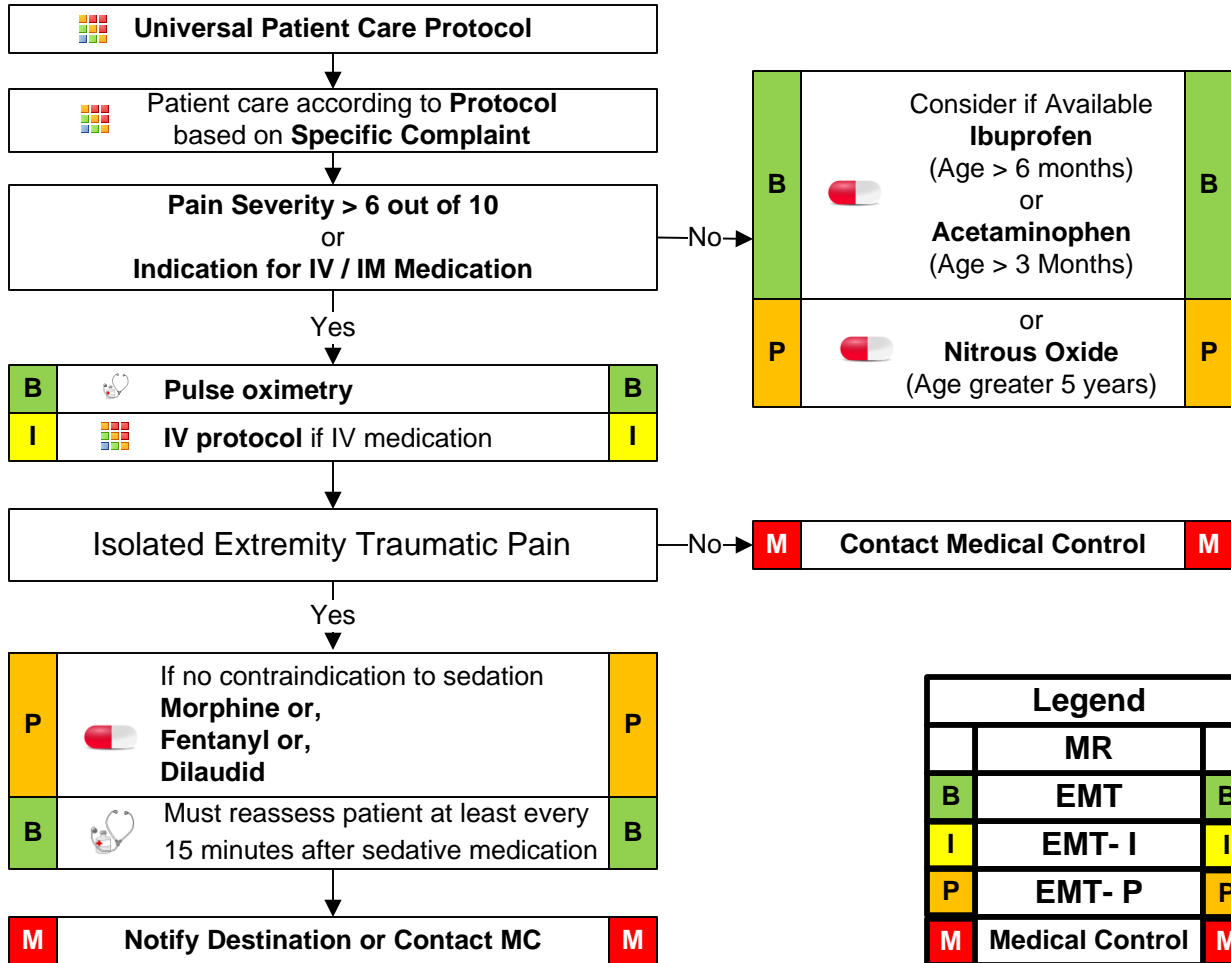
Universal Patient Care Protocol

Patient care according to **Protocol** based on **Specific Complaint**

**Pain Severity > 6 out of 10**
or
**Indication for IV / IM Medication**

No

| B | Consider if Available **Ibuprofen** (Age > 6 months) or **Acetaminophen** (Age > 3 Months) | B |
|---|---|---|
| P | or **Nitrous Oxide** (Age greater 5 years) | P |

Yes

| B | **Pulse oximetry** | B |
|---|---|---|
| I | **IV protocol** if IV medication | I |

Isolated Extremity Traumatic Pain

No

| M | **Contact Medical Control** | M |
|---|---|---|

Yes

| P | If no contraindication to sedation **Morphine or, Fentanyl or, Dilaudid** | P |
|---|---|---|
| B | Must reassess patient at least every 15 minutes after sedative medication | B |

| M | **Notify Destination or Contact MC** | M |
|---|---|---|

| Legend | | |
|---|---|---|
| | MR | |
| B | EMT | B |
| I | EMT- I | I |
| P | EMT- P | P |
| M | Medical Control | M |